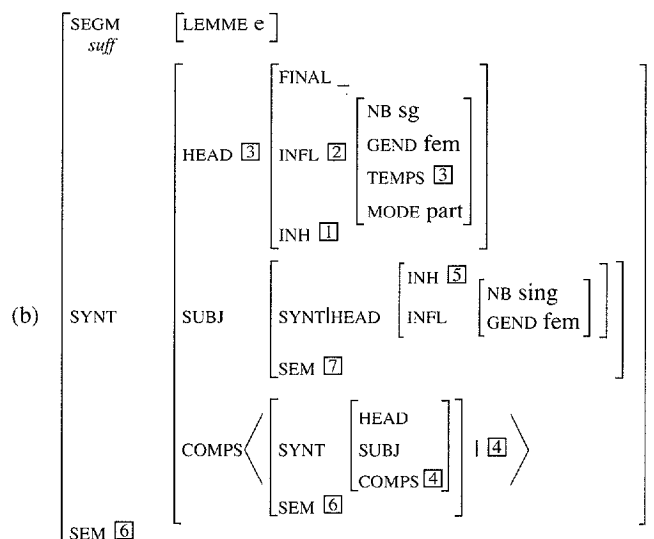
(b)

| | | | | |
|---|---|---|---|---|
| SEGM *suff* | [LEMME e] | | | |
| SYNT | HEAD 3 | FINAL _ | | |
| | | INFL 2 | NB sg | |
| | | | GEND fem | |
| | | | TEMPS 3 | |
| | | | MODE part | |
| | | INH 1 | | |
| | SUBJ | SYNT\|HEAD | INH 5 | |
| | | | INFL | NB sing |
| | | | | GEND fem |
| | | SEM 7 | | |
| | COMPS ⟨ | SYNT | HEAD | \| 4 ⟩ |
| | | | SUBJ | |
| | | | COMPS 4 | |
| | | SEM 6 | | |
| SEM 6 | | | | |